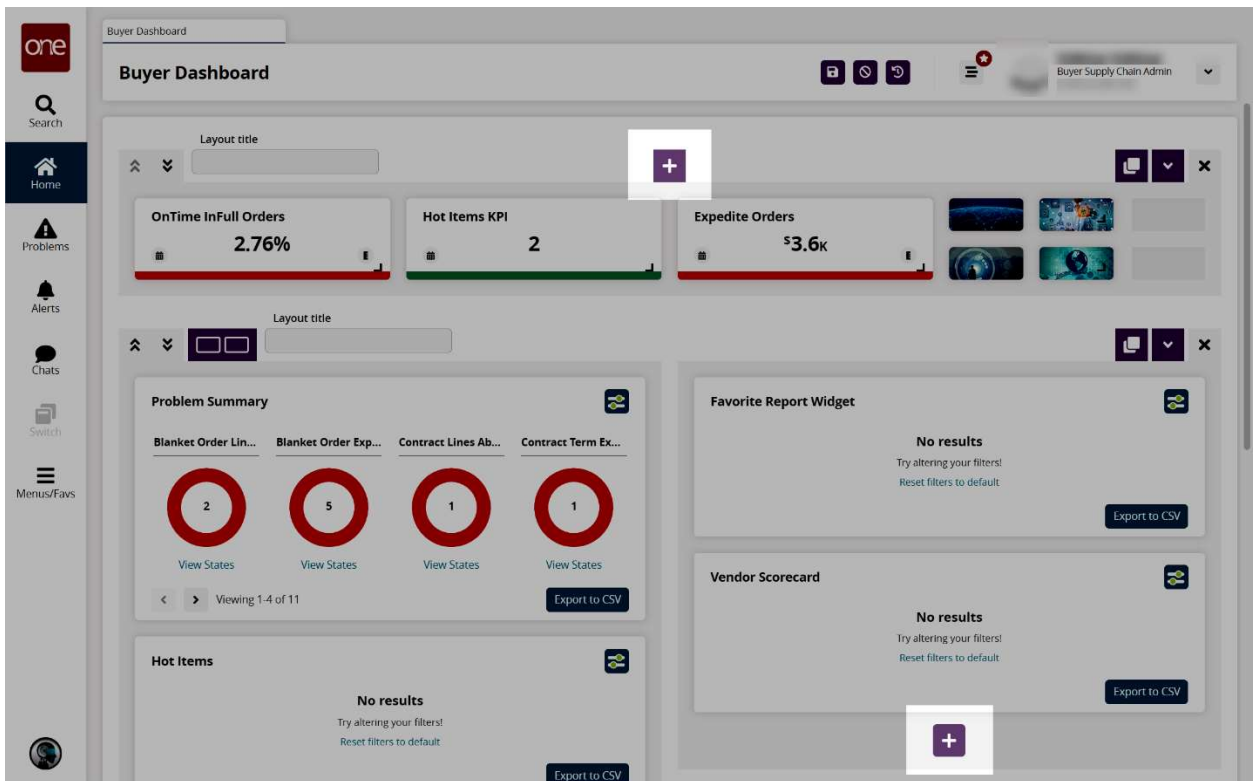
one

Search

Home

Problems

Alerts

Chats

Switch

Menus/Favs

Buyer Dashboard

Buyer Dashboard

Buyer Supply Chain Admin

Layout title

OnTime InFull Orders
2.76%

Hot Items KPI
2

Expedite Orders
$^{\$}3.6_{K}$

Layout title

Problem Summary

Blanket Order Lin... | Blanket Order Exp... | Contract Lines Ab... | Contract Term Ex...

2 | 5 | 1 | 1

View States | View States | View States | View States

Viewing 1-4 of 11

Export to CSV

Favorite Report Widget

No results
Try altering your filters!
Reset filters to default

Export to CSV

Vendor Scorecard

No results
Try altering your filters!
Reset filters to default

Export to CSV

Hot Items

No results
Try altering your filters!
Reset filters to default

Export to CSV